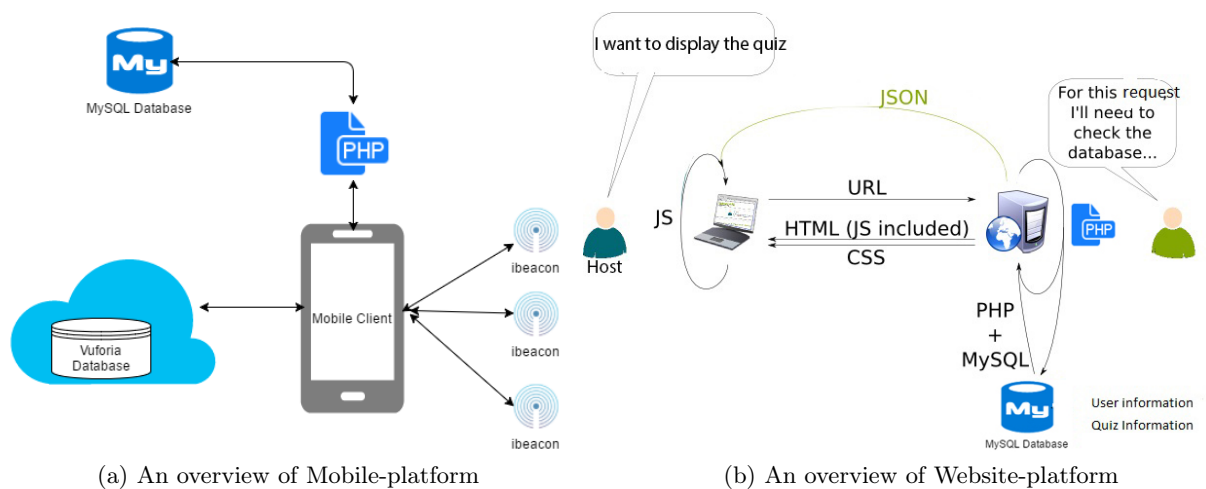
My
MySQL Database
PHP
Vuforia Database
Mobile Client
ibeacon
ibeacon
ibeacon

I want to display the quiz
JSON
For this request I'll need to check the database...
JS
URL
HTML (JS included)
CSS
Host
PHP
PHP + MySQL
My
MySQL Database
User information
Quiz Information

(a) An overview of Mobile-platform

(b) An overview of Website-platform